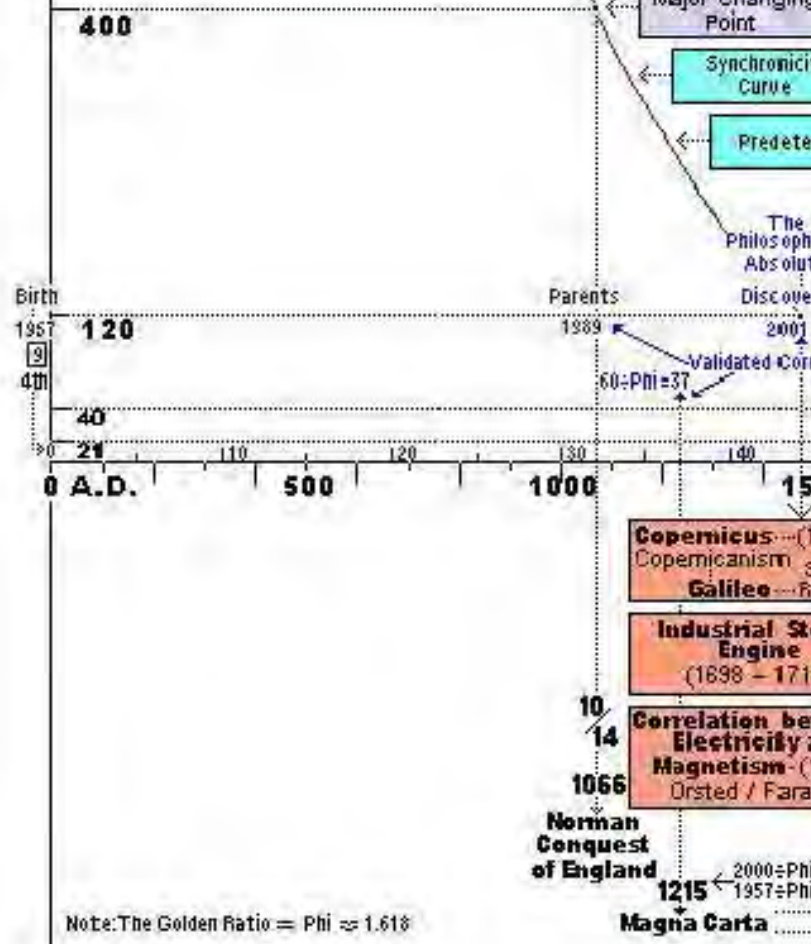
Major Changing Point

400

Synchronicity Curve

Predete

The Philosoph Absolut

Birth

Parents

Discove

1957

120

1989

2001

9

4th

Validated Cor

60÷Phi=37

40

21

0

110

120

130

140

0 A.D.

500

1000

15

Copernicus (1
Copernicanism
Galileo F

Industrial St Engine
(1698 – 171

10/14

Correlation be Electricity a Magnetism (
Orsted / Fara

1066

Norman Conquest of England

2000÷Phi
1957÷Phi

1215

Magna Carta

Note:The Golden Ratio = Phi ≈ 1.618